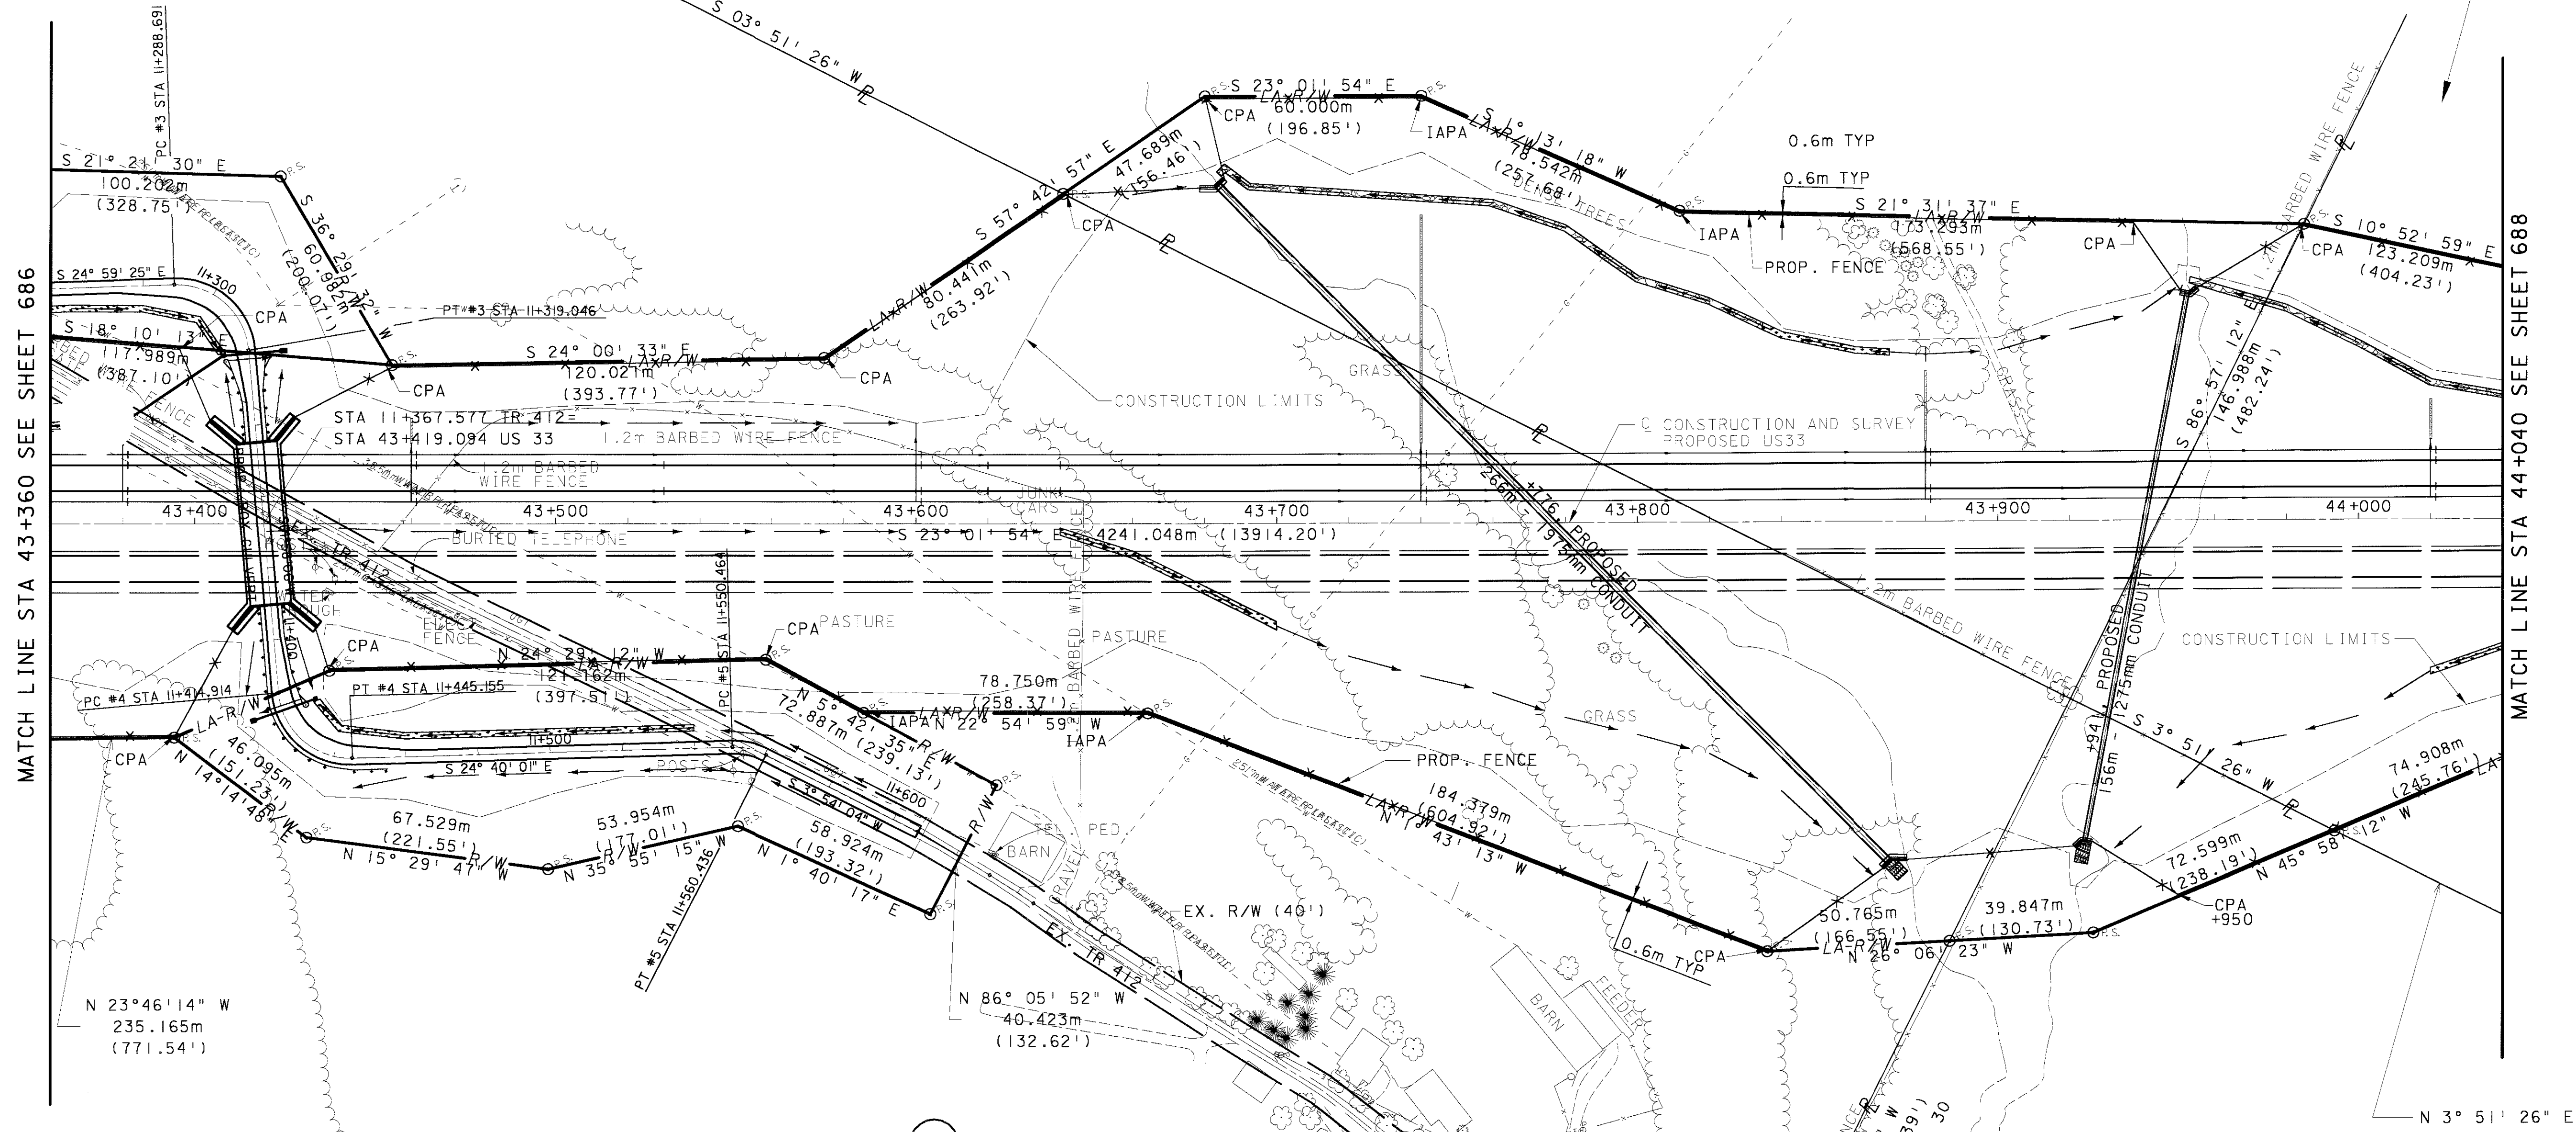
MATCH LINE STA 43+360 SEE SHEET 686

MATCH LINE STA 44+040 SEE SHEET 688

S 03° 51' 26" W

PC #3 STA 11+288.691

S 21° 21' 30" E
100.202m
(328.75')

S 36° 29' 42" W
60.982m
(200.07')

S 24° 59' 25" E

11+300

CPA

S 18° 10' 13" E
117.989m
(387.10')

PT #3 STA 11+319.046

S 24° 00' 33" E
LA R/W
120.021m
(393.77')

CPA

CPA

LA R/W
80.441m
(263.92')

S 57° 42' 57" E
47.689m
(156.46')

CPA

S 23° 01' 54" E
LA R/W
60.000m
(196.85')

CPA

IAPA

S 1° 13' 18" W
LA R/W
78.542m
(257.68')

DENSE TREES

0.6m TYP

0.6m TYP

S 21° 31' 37" E
LA R/W
173.293m
(568.55')

IAPA

PROP. FENCE

CPA

S 10° 52' 59" E
CPA
123.209m
(404.23')

1.2m BARBED WIRE FENCE

CONSTRUCTION LIMITS

GRASS

GRASS

STA 11+367.577 TR 412=
STA 43+419.094 US 33

1.2m BARBED WIRE FENCE

1.2m BARBED WIRE FENCE

℄ CONSTRUCTION AND SURVEY
PROPOSED US33

266m - 1975mm PROPOSED CONDUIT
+776

S 86° 57' 12" E
146.988m
(482.24')

43+400
43+500
43+600
43+700
43+800
43+900
44+000

JUNK CARS

S 23° 01' 54" E 4241.048m (13914.20')

BURIED TELEPHONE

EX. TR 412

WATER TROUGH

ELECT. FENCE

11+400

PC #5 STA 11+550.464

CPA PASTURE

N 24° 29' 12" W
LA R/W
121.162m
(397.51')

PASTURE

BARBED WIRE FENCE

1.2m BARBED WIRE FENCE

CONSTRUCTION LIMITS

PROPOSED 1275mm CONDUIT
+94
156m

PC #4 STA 11+414.914

PT #4 STA 11+445.155

CPA

LA R/W

11+500

N 5° 42' 35" E
72.887m
(239.13')

78.750m
(258.37')
IAPA LA R/W
N 22° 54' 59" W
IAPA

PROP. FENCE

S 3° 51' 26" W

CPA

N 14°14'48" E
46.095m
(151.23')

S 24° 40' 01" E

POSTS

S 3° 54' 04" W

11+600

R/W

R/W

184.379m
(604.92')
LA R/W
N 7° 43' 13" W

74.908m
(245.76')
LA

67.529m
(221.55')
N 15° 29' 47" W
R/W

53.954m
(177.01')
R/W
N 35° 55' 15" W

58.924m
(193.32')
N 1° 40' 17" E

TEL. PED.

BARN

GRAVEL

EX. R/W (40')

EX. TR 412

0.6m TYP

CPA

50.765m
(166.55')
LA R/W
N 26° 06' 23" W

39.847m
(130.73')

72.599m
(238.19')
N 45° 58' 12" W

CPA
+950

PT #5 STA 11+560.436

N 86° 05' 52" W
40.423m
(132.62')

BARN

FEEDER

N 23°46'14" W
235.165m
(771.54')

N 3° 51' 26" E